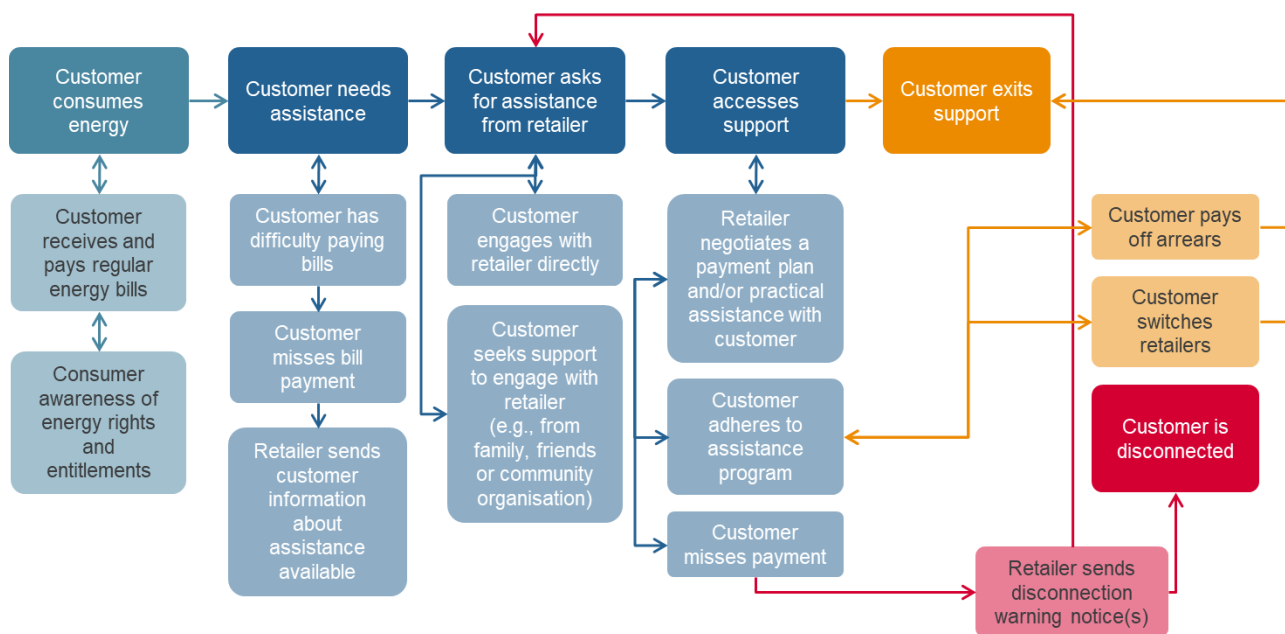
Customer consumes energy

Customer receives and pays regular energy bills

Consumer awareness of energy rights and entitlements

Customer needs assistance

Customer has difficulty paying bills

Customer misses bill payment

Retailer sends customer information about assistance available

Customer asks for assistance from retailer

Customer engages with retailer directly

Customer seeks support to engage with retailer (e.g., from family, friends or community organisation)

Customer accesses support

Retailer negotiates a payment plan and/or practical assistance with customer

Customer adheres to assistance program

Customer misses payment

Customer exits support

Customer pays off arrears

Customer switches retailers

Customer is disconnected

Retailer sends disconnection warning notice(s)